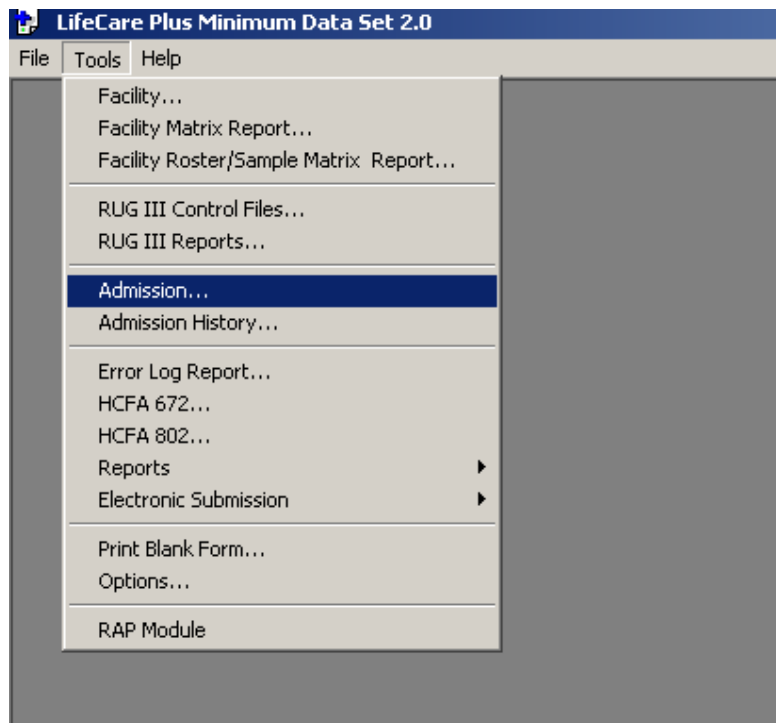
LifeCare Plus Minimum Data Set 2.0

File Tools Help

Facility...
Facility Matrix Report...
Facility Roster/Sample Matrix Report...

RUG III Control Files...
RUG III Reports...

Admission...
Admission History...

Error Log Report...
HCFA 672...
HCFA 802...
Reports
Electronic Submission

Print Blank Form...
Options...

RAP Module